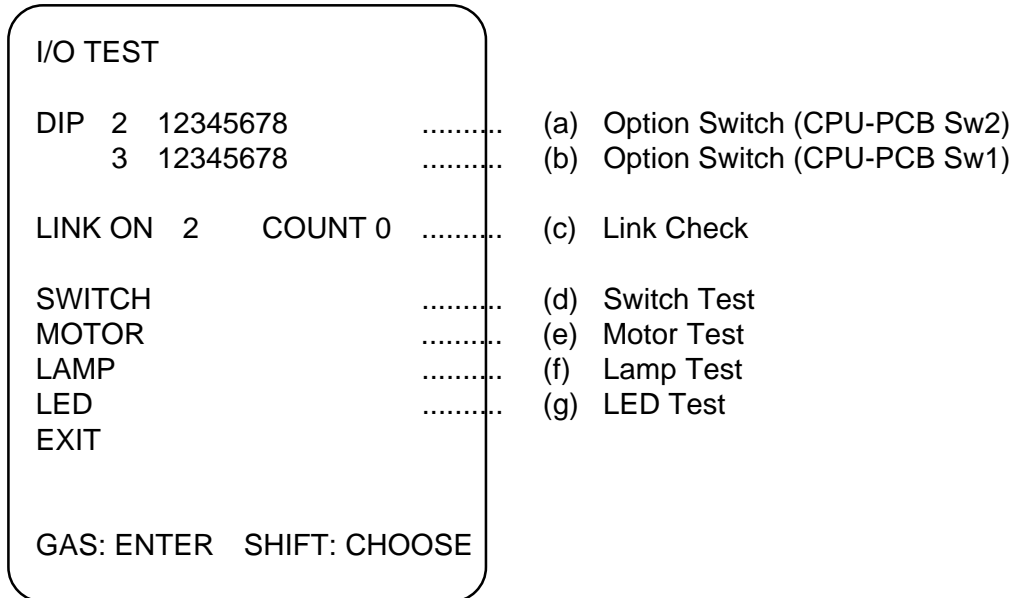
I/O TEST

DIP 2 12345678 .......... (a) Option Switch (CPU-PCB Sw2)
3 12345678 .......... (b) Option Switch (CPU-PCB Sw1)

LINK ON 2 COUNT 0 .......... (c) Link Check

SWITCH .......... (d) Switch Test
MOTOR .......... (e) Motor Test
LAMP .......... (f) Lamp Test
LED .......... (g) LED Test
EXIT

GAS: ENTER SHIFT: CHOOSE